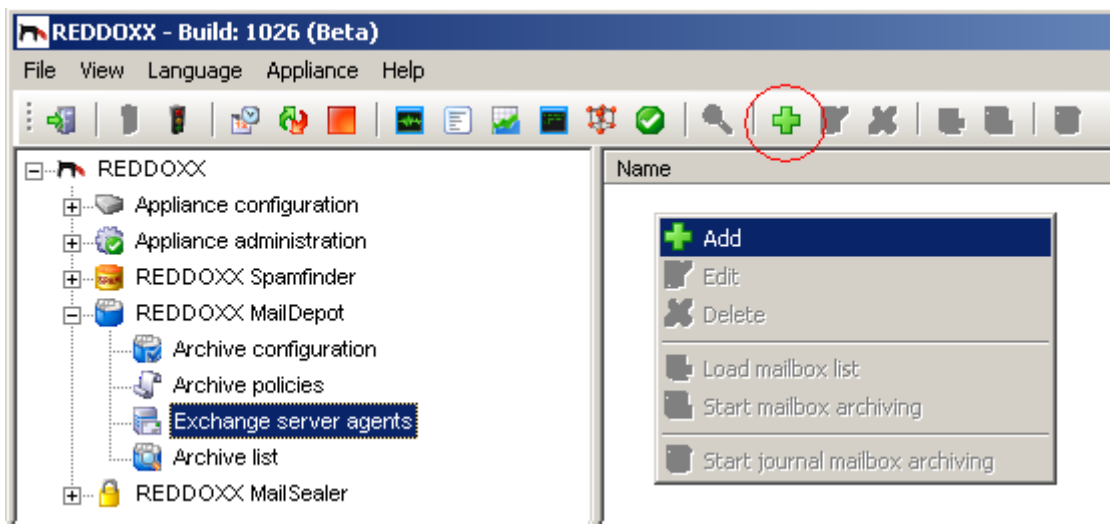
REDDOXX - Build: 1026 (Beta)

File View Language Appliance Help

REDDOXX
Appliance configuration
Appliance administration
REDDOXX Spamfinder
REDDOXX MailDepot
Archive configuration
Archive policies
Exchange server agents
Archive list
REDDOXX MailSealer

Name

Add
Edit
Delete
Load mailbox list
Start mailbox archiving
Start journal mailbox archiving